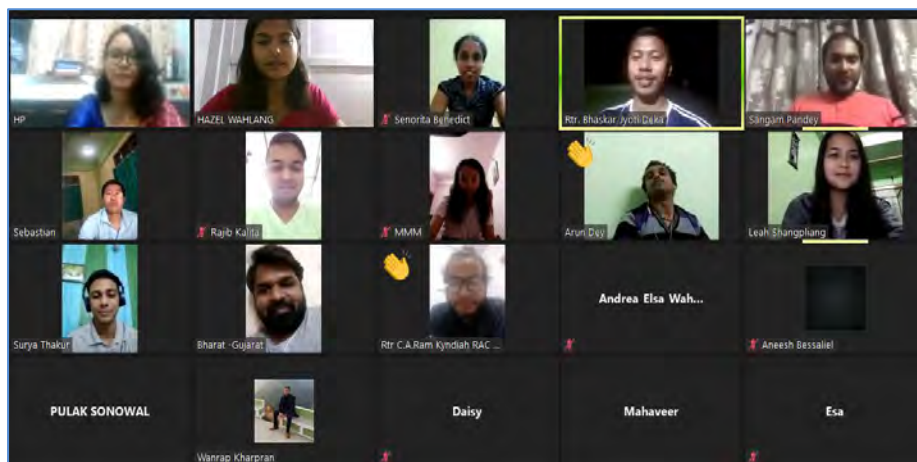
HP
HAZEL WAHLANG
Senorita Benedict
Rtr. Bhaskar Jyoti Deka
Sangam Pandey
Sebastian
Rajib Kalita
MMM
Arun Dey
Leah Shangpliang
Surya Thakur
Bharat -Gujarat
Rtr C.A.Ram Kyndiah RAC ...
Andrea Elsa Wah...
Aneesh Bessaliel
PULAK SONOWAL
Wanrap Kharpran
Daisy
Mahaveer
Esa